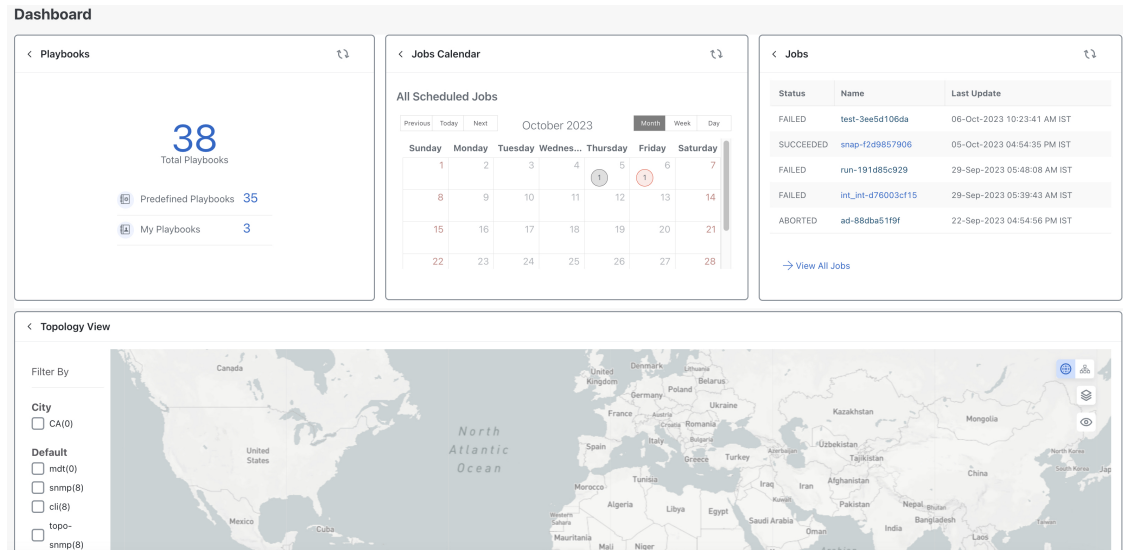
Dashboard

Playbooks

38
Total Playbooks

Predefined Playbooks 35

My Playbooks 3

Jobs Calendar

All Scheduled Jobs

Previous Today Next

October 2023

Month Week Day

| Sunday | Monday | Tuesday | Wednes... | Thursday | Friday | Saturday |
|---|---|---|---|---|---|---|
| 1 | 2 | 3 | 4 | 5 1 | 6 1 | 7 |
| 8 | 9 | 10 | 11 | 12 | 13 | 14 |
| 15 | 16 | 17 | 18 | 19 | 20 | 21 |
| 22 | 23 | 24 | 25 | 26 | 27 | 28 |

Jobs

| Status | Name | Last Update |
|---|---|---|
| FAILED | test-3ee5d106da | 06-Oct-2023 10:23:41 AM IST |
| SUCCEEDED | snap-f2d9857906 | 05-Oct-2023 04:54:35 PM IST |
| FAILED | run-191d85c929 | 29-Sep-2023 05:48:08 AM IST |
| FAILED | int_int-d76003cf15 | 29-Sep-2023 05:39:43 AM IST |
| ABORTED | ad-88dba51f9f | 22-Sep-2023 04:54:56 PM IST |

→ View All Jobs

Topology View

Filter By

City
CA(0)

Default
mdt(0)
snmp(8)
cli(8)
topo-snmp(8)

Canada
United States
Mexico
North Atlantic Ocean
United Kingdom
Denmark
Poland
Belarus
Germany
France
Ukraine
Italy
Romania
Spain
Greece
Turkey
Morocco
Tunisia
Algeria
Libya
Egypt
Western Sahara
Mauritania
Mali
Niger
Iraq
Iran
Saudi Arabia
Oman
Kazakhstan
Uzbekistan
Tajikistan
Afghanistan
Pakistan
India
Nepal
Bhutan
Bangladesh
Mongolia
China
Laos